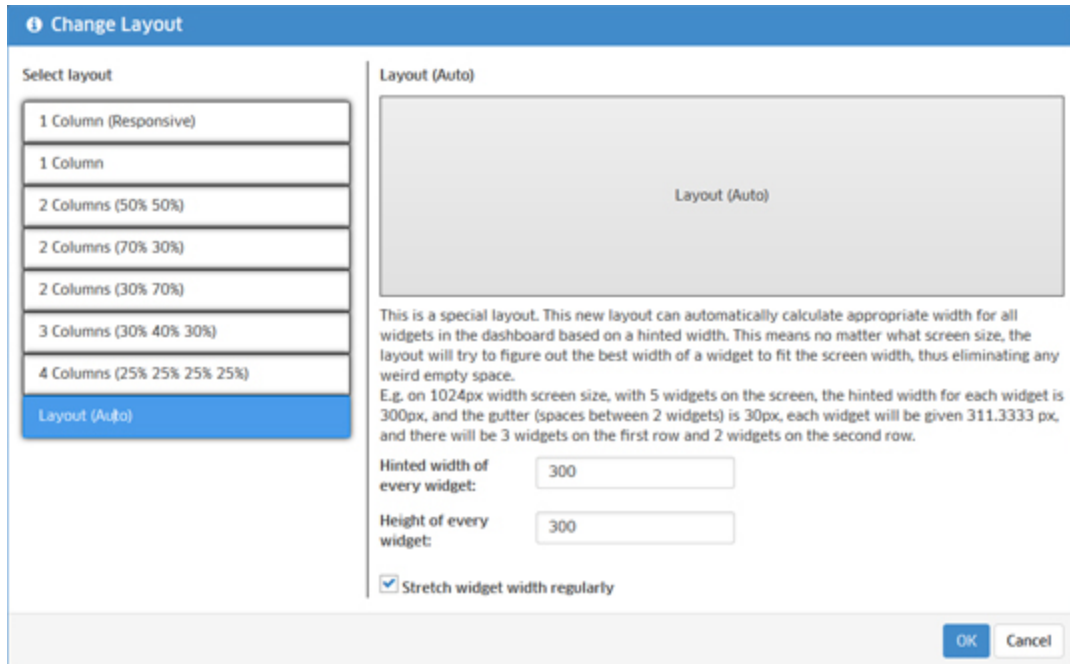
Change Layout

Select layout

1 Column (Responsive)

1 Column

2 Columns (50% 50%)

2 Columns (70% 30%)

2 Columns (30% 70%)

3 Columns (30% 40% 30%)

4 Columns (25% 25% 25% 25%)

Layout (Auto)

Layout (Auto)

Layout (Auto)

This is a special layout. This new layout can automatically calculate appropriate width for all widgets in the dashboard based on a hinted width. This means no matter what screen size, the layout will try to figure out the best width of a widget to fit the screen width, thus eliminating any weird empty space.
E.g. on 1024px width screen size, with 5 widgets on the screen, the hinted width for each widget is 300px, and the gutter (spaces between 2 widgets) is 30px, each widget will be given 311.3333 px, and there will be 3 widgets on the first row and 2 widgets on the second row.

Hinted width of every widget: 300

Height of every widget: 300

Stretch widget width regularly

OK Cancel